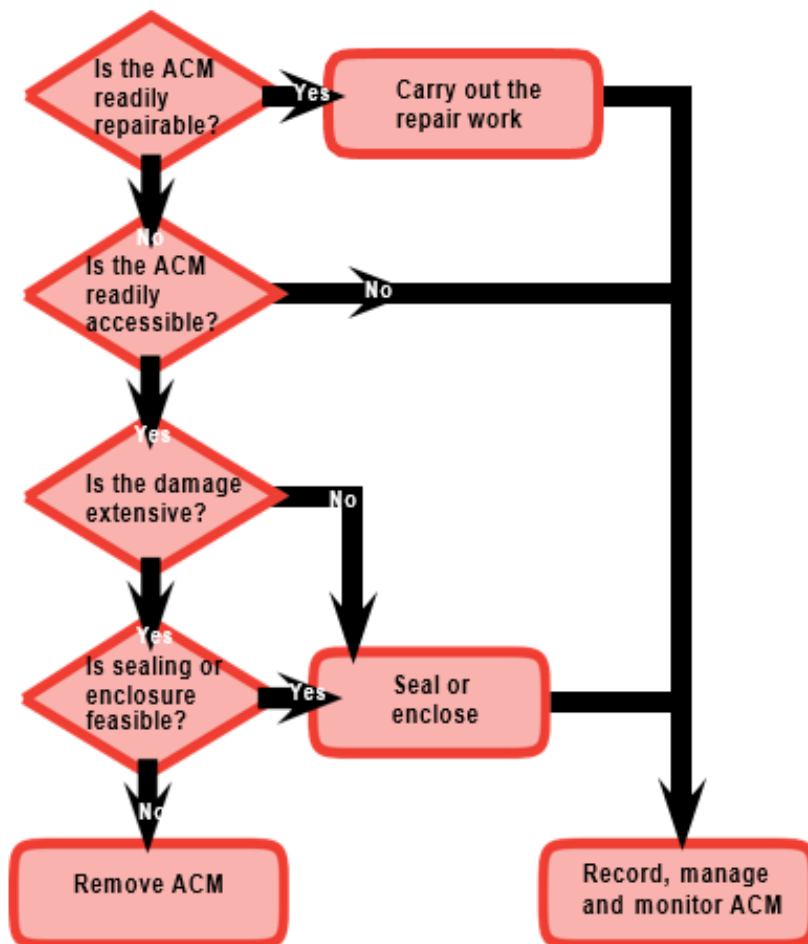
Is the ACM readily repairable?

Yes

Carry out the repair work

No

Is the ACM readily accessible?

No

Yes

Is the damage extensive?

No

Yes

Is sealing or enclosure feasible?

Yes

Seal or enclose

No

Remove ACM

Record, manage and monitor ACM